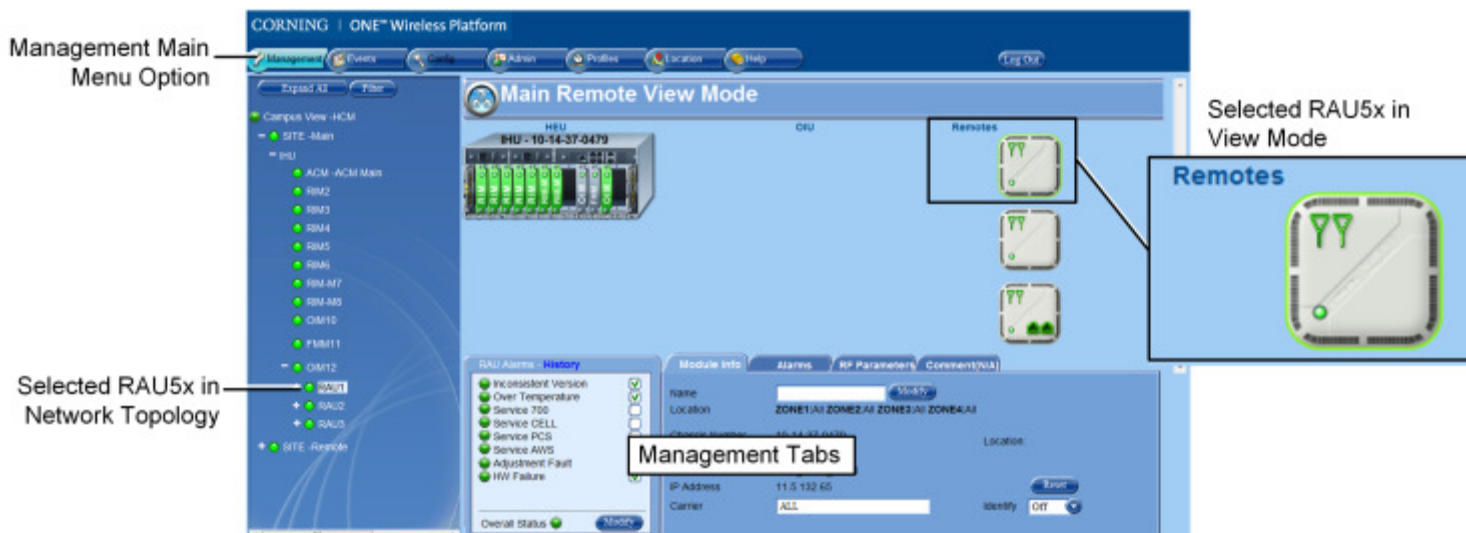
Management Main Menu Option

CORNING | ONE™ Wireless Platform

Management Events Config Admin Profiles Location Help Log Out

Expand All Filter

Campus View -HCM
SITE -Main
IHU
ACM -ACM Main
RIM2
RIM3
RIM4
RIM5
RIM6
RIM-M7
RIM-M8
OIM10
FMM11
OIM12
RAU1
RAU2
RAU3
SITE -Remote

Selected RAU5x in Network Topology

Main Remote View Mode

HEU
IHU - 10-14-37-0479
OIU
Remotes

Selected RAU5x in View Mode

Remotes

RAU Alarms - History
Inconsistent Version
Over Temperature
Service 700
Service CELL
Service PCS
Service AWS
Adjustment Fault
HW Failure

Overall Status Modify

Module Info Alarms RF Parameters Comment(N/A)

Name Modify
Location ZONE1:All ZONE2:All ZONE3:All ZONE4:All
Location:

Management Tabs

IP Address 11.5.132.65 Reset
Carrier ALL Identify Off